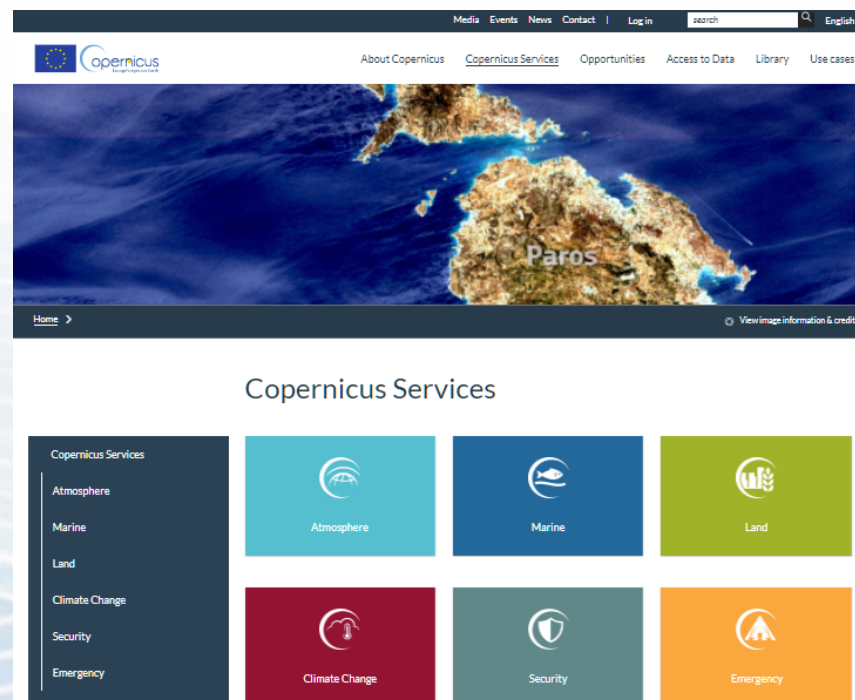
Media Events News Contact | Log in search English

Copernicus Europe's eyes on Earth

About Copernicus Copernicus Services Opportunities Access to Data Library Use cases

Paros

Home >

View image information & credit

Copernicus Services

Copernicus Services
Atmosphere
Marine
Land
Climate Change
Security
Emergency

Atmosphere

Marine

Land

Climate Change

Security

Emergency